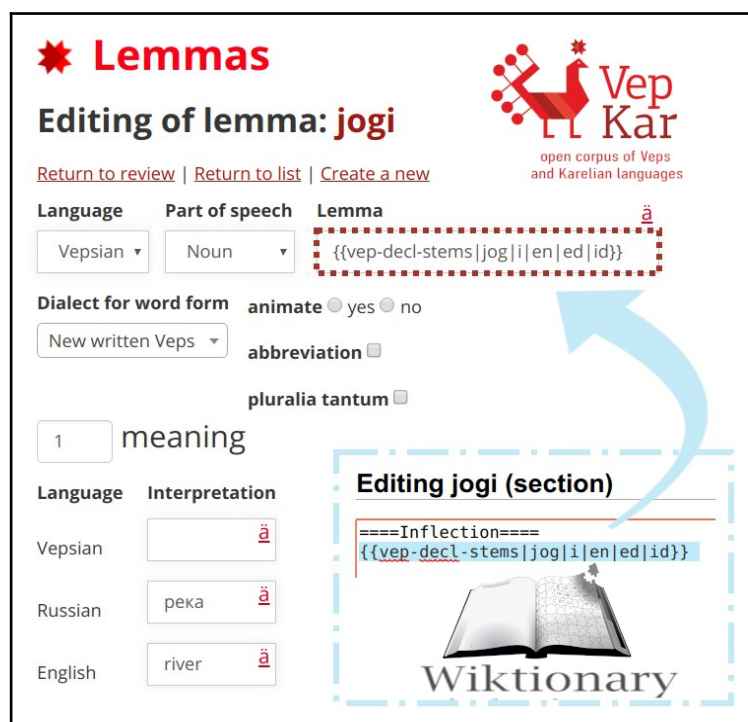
✸ Lemmas

Editing of lemma: jogi

Vep Kar
open corpus of Veps and Karelian languages

Return to review | Return to list | Create a new

| Language | Part of speech | Lemma |
|---|---|---|
| Vepsian ▾ | Noun ▾ | {{vep-decl-stems\|jog\|i\|en\|ed\|id}} |

ä

Dialect for word form
New written Veps ▾

animate ○ yes ○ no

abbreviation ☐

pluralia tantum ☐

1 meaning

| Language | Interpretation |
|---|---|
| Vepsian | ä |
| Russian | река ä |
| English | river ä |

Editing jogi (section)

====Inflection====
{{vep-decl-stems|jog|i|en|ed|id}}

Wiktionary